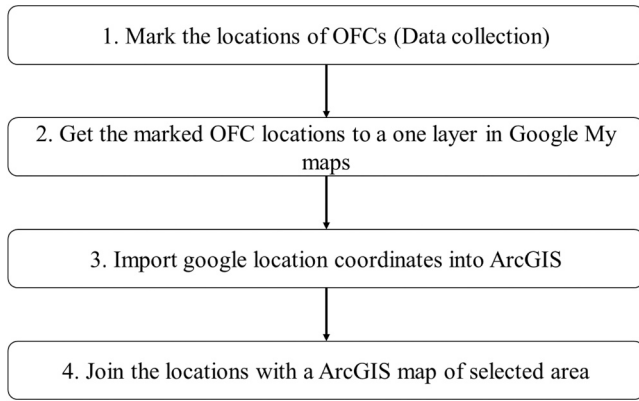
1. Mark the locations of OFCs (Data collection)

2. Get the marked OFC locations to a one layer in Google My maps

3. Import google location coordinates into ArcGIS

4. Join the locations with a ArcGIS map of selected area